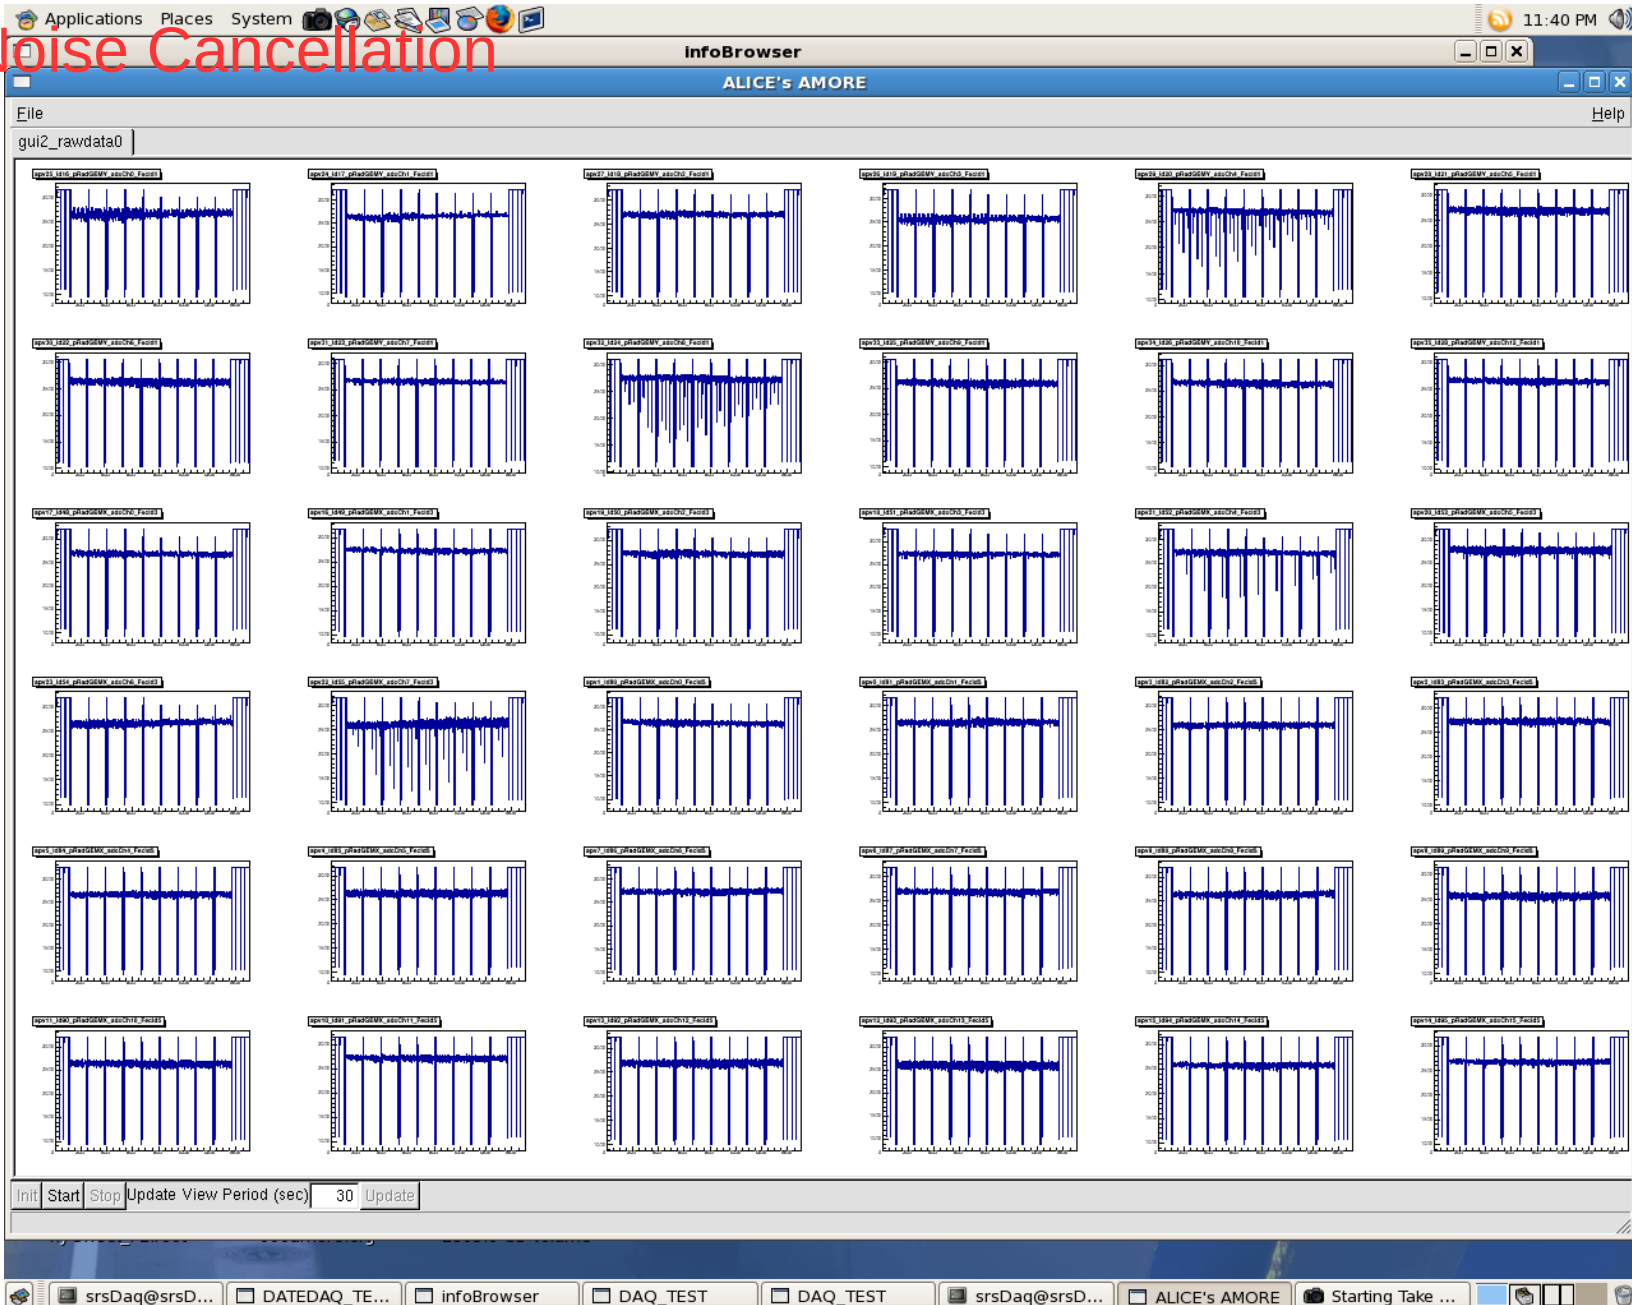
Applications Places System

11:40 PM

loise Cancellation

infoBrowser

ALICE's AMORE

File

Help

gui2_rawdata0

Init Start Stop Update View Period (sec) 30 Update

srsDaq@srsD... DATEDAQ_TE... infoBrowser DAQ_TEST DAQ_TEST srsDaq@srsD... ALICE'S AMORE Starting Take ...